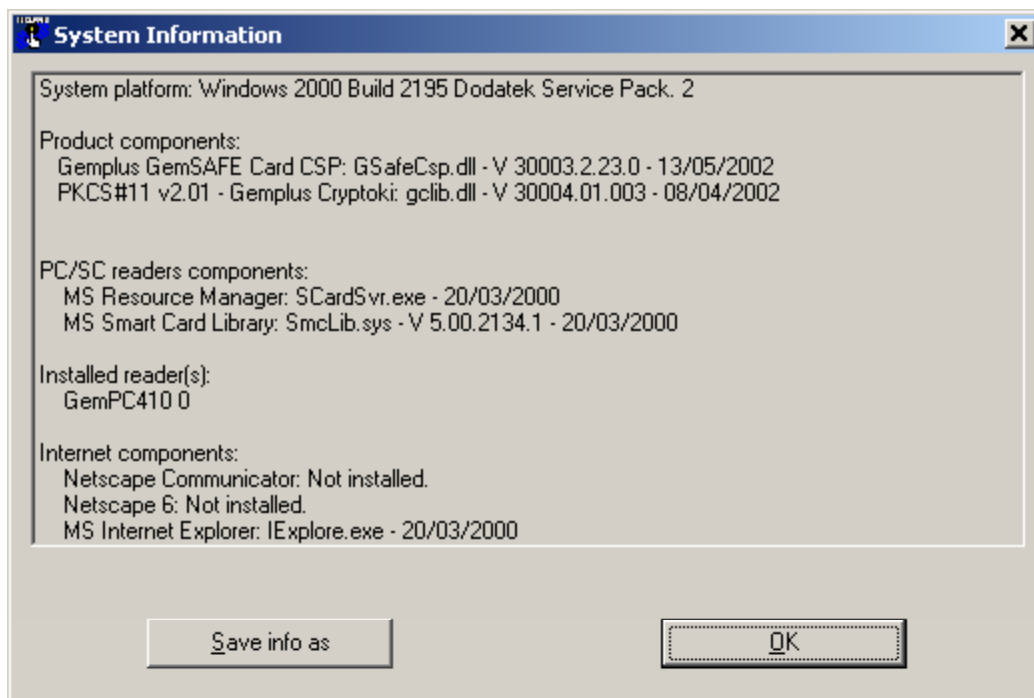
System Information

System platform: Windows 2000 Build 2195 Dodatek Service Pack. 2

Product components:
Gemplus GemSAFE Card CSP: GSafeCsp.dll - V 30003.2.23.0 - 13/05/2002
PKCS#11 v2.01 - Gemplus Cryptoki: gclib.dll - V 30004.01.003 - 08/04/2002

PC/SC readers components:
MS Resource Manager: SCardSvr.exe - 20/03/2000
MS Smart Card Library: SmcLib.sys - V 5.00.2134.1 - 20/03/2000

Installed reader(s):
GemPC410 0

Internet components:
Netscape Communicator: Not installed.
Netscape 6: Not installed.
MS Internet Explorer: IExplore.exe - 20/03/2000

Save info as

OK